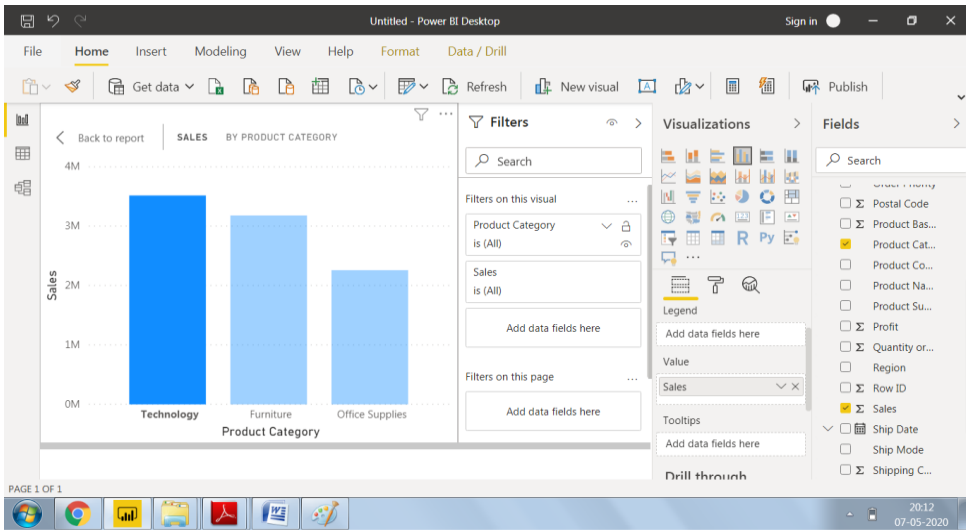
Untitled - Power BI Desktop

Sign in

File Home Insert Modeling View Help Format Data / Drill

Get data Refresh New visual Publish

Back to report SALES BY PRODUCT CATEGORY

4M
3M
2M
1M
0M

Sales

Technology Furniture Office Supplies

Product Category

Filters

Search

Filters on this visual

Product Category
is (All)

Sales
is (All)

Add data fields here

Filters on this page

Add data fields here

Visualizations

Legend

Add data fields here

Value

Sales

Tooltips

Add data fields here

Drill through

Fields

Search

Postal Code
Product Bas...
Product Cat...
Product Co...
Product Na...
Product Su...
Profit
Quantity or...
Region
Row ID
Sales
Ship Date
Ship Mode
Shipping C...

PAGE 1 OF 1

20:12
07-05-2020